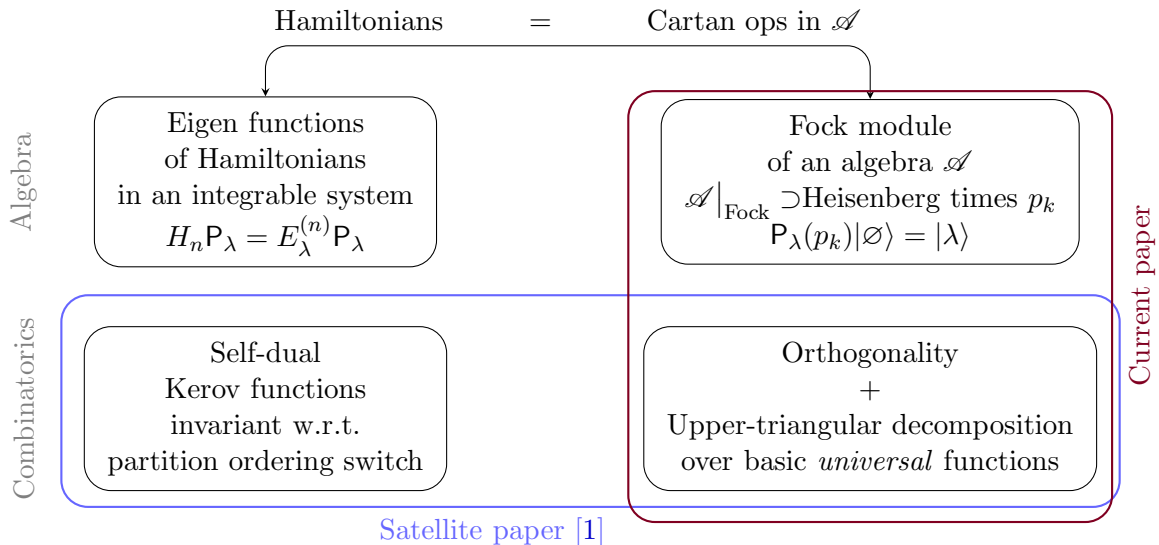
Hamiltonians = Cartan ops in $\mathscr{A}$

Algebra

Eigen functions of Hamiltonians in an integrable system $H_n\mathsf{P}_\lambda = E_\lambda^{(n)}\mathsf{P}_\lambda$

Fock module of an algebra $\mathscr{A}$ $\mathscr{A}\Big|_{\text{Fock}} \supset$Heisenberg times $p_k$ $\mathsf{P}_\lambda(p_k)|\varnothing\rangle = |\lambda\rangle$

Current paper

Combinatorics

Self-dual Kerov functions invariant w.r.t. partition ordering switch

Orthogonality + Upper-triangular decomposition over basic *universal* functions

Satellite paper [1]